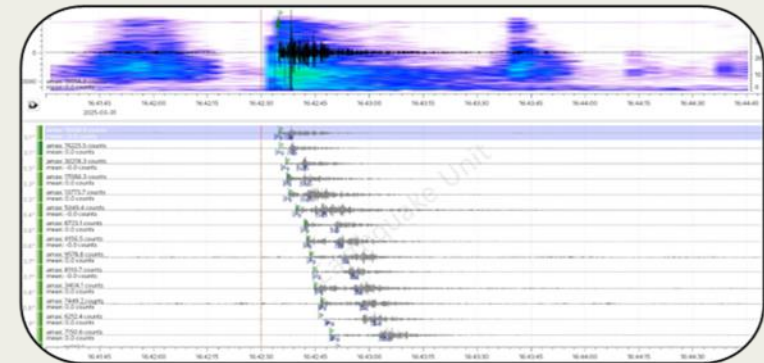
16:41:45
2025-03-31
16:42:00
16:42:15
16:42:30
16:42:45
16:43:00
16:43:15
16:43:30
16:43:45
16:44:00
16:44:15
16:44:30
16:44:45

amax: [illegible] counts
mean: 0.0 counts
amax: 16225.5 counts
mean: 0.0 counts
amax: 30236.3 counts
mean: -0.0 counts
amax: 17086.3 counts
mean: 0.0 counts
amax: 13773.7 counts
mean: 0.0 counts
amax: 5045.4 counts
mean: -0.0 counts
amax: 4733.1 counts
mean: 0.0 counts
amax: 4150.5 counts
mean: -0.0 counts
amax: 4576.8 counts
mean: 0.0 counts
amax: 4103.7 counts
mean: -0.0 counts
amax: 3436.1 counts
mean: 0.0 counts
amax: 7449.2 counts
mean: 0.0 counts
amax: 6252.4 counts
mean: 0.0 counts
amax: 7150.6 counts
mean: 0.0 counts

Earthquake Unit

16:41:45
16:42:00
16:42:15
16:42:30
16:42:45
16:43:00
16:43:15
16:43:30
16:43:45
16:44:00
16:44:15
16:44:30